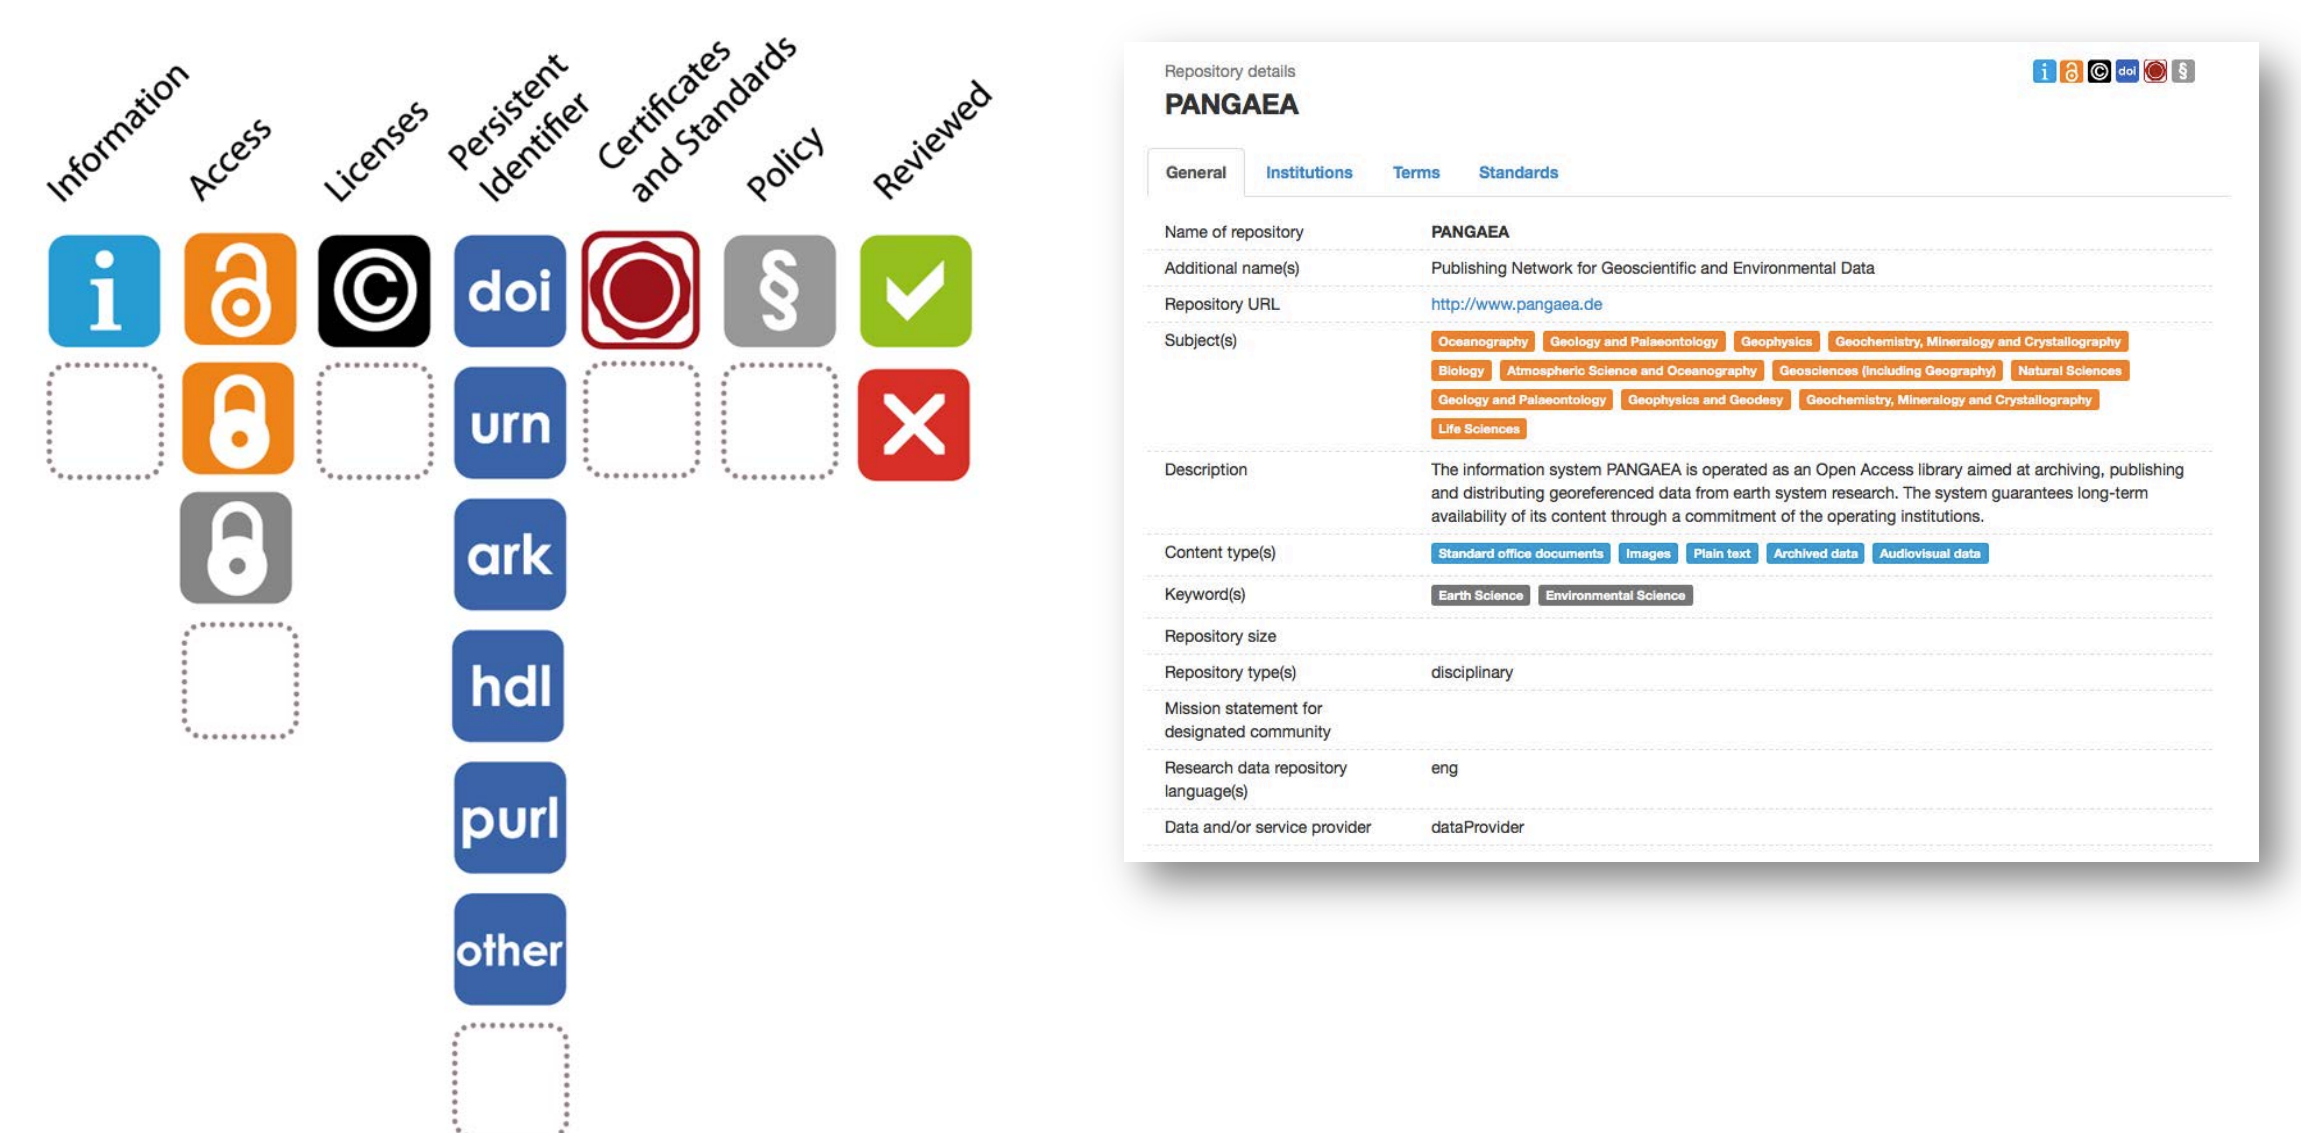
Information Access Licenses Persistent Identifier Certificates and Standards Policy Reviewed

i doi § urn ark hdl purl other

Repository details

PANGAEA

i doi §

General Institutions Terms Standards

| | |
|---|---|
| Name of repository | PANGAEA |
| Additional name(s) | Publishing Network for Geoscientific and Environmental Data |
| Repository URL | http://www.pangaea.de |
| Subject(s) | Oceanography Geology and Palaeontology Geophysics Geochemistry, Mineralogy and Crystallography Biology Atmospheric Science and Oceanography Geosciences (including Geography) Natural Sciences Geology and Palaeontology Geophysics and Geodesy Geochemistry, Mineralogy and Crystallography Life Sciences |
| Description | The information system PANGAEA is operated as an Open Access library aimed at archiving, publishing and distributing georeferenced data from earth system research. The system guarantees long-term availability of its content through a commitment of the operating institutions. |
| Content type(s) | Standard office documents Images Plain text Archived data Audiovisual data |
| Keyword(s) | Earth Science Environmental Science |
| Repository size | |
| Repository type(s) | disciplinary |
| Mission statement for designated community | |
| Research data repository language(s) | eng |
| Data and/or service provider | dataProvider |